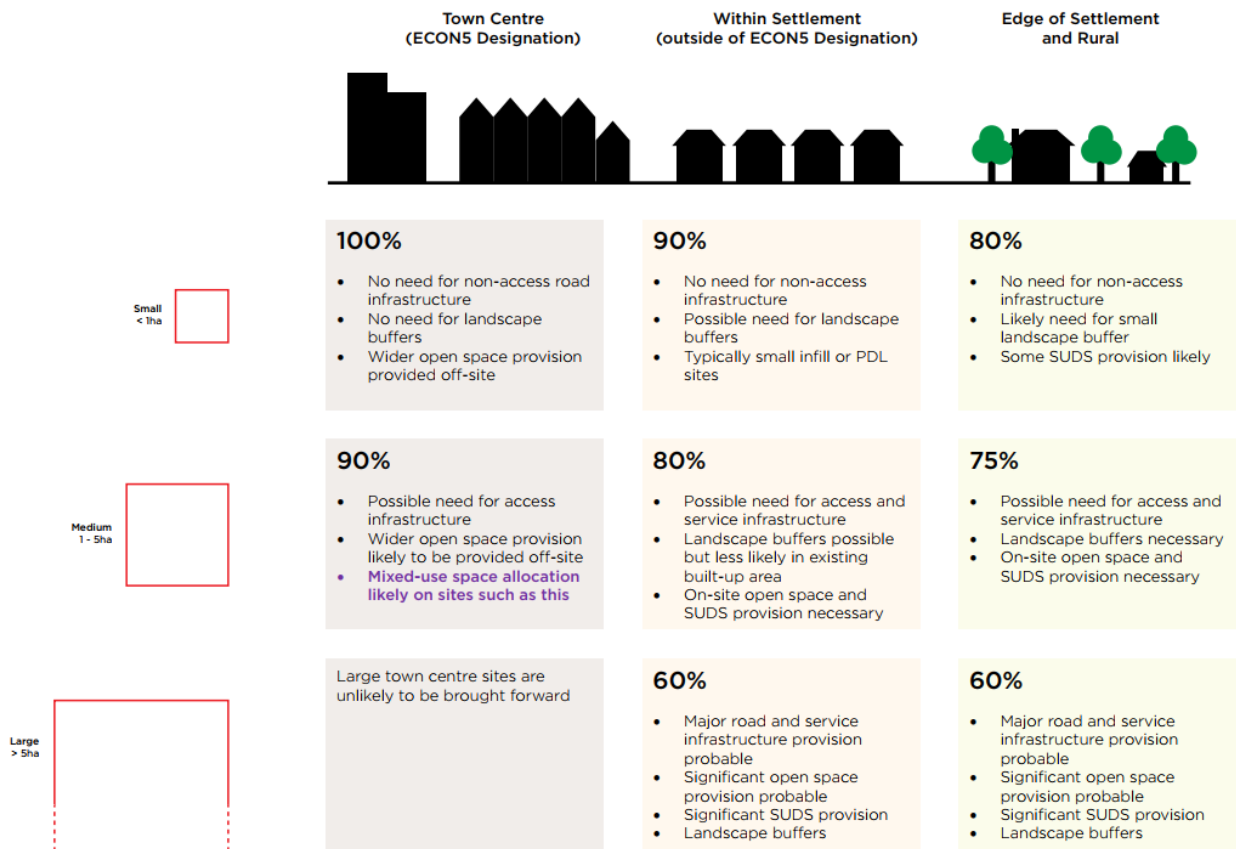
| | Town Centre (ECON5 Designation) | Within Settlement (outside of ECON5 Designation) | Edge of Settlement and Rural |
|---|---|---|---|
| Small < 1ha | 100%<br>• No need for non-access road infrastructure<br>• No need for landscape buffers<br>• Wider open space provision provided off-site | 90%<br>• No need for non-access infrastructure<br>• Possible need for landscape buffers<br>• Typically small infill or PDL sites | 80%<br>• No need for non-access infrastructure<br>• Likely need for small landscape buffer<br>• Some SUDS provision likely |
| Medium 1 - 5ha | 90%<br>• Possible need for access infrastructure<br>• Wider open space provision likely to be provided off-site<br>• Mixed-use space allocation likely on sites such as this | 80%<br>• Possible need for access and service infrastructure<br>• Landscape buffers possible but less likely in existing built-up area<br>• On-site open space and SUDS provision necessary | 75%<br>• Possible need for access and service infrastructure<br>• Landscape buffers necessary<br>• On-site open space and SUDS provision necessary |
| Large > 5ha | Large town centre sites are unlikely to be brought forward | 60%<br>• Major road and service infrastructure provision probable<br>• Significant open space provision probable<br>• Significant SUDS provision<br>• Landscape buffers | 60%<br>• Major road and service infrastructure provision probable<br>• Significant open space provision probable<br>• Significant SUDS provision<br>• Landscape buffers |